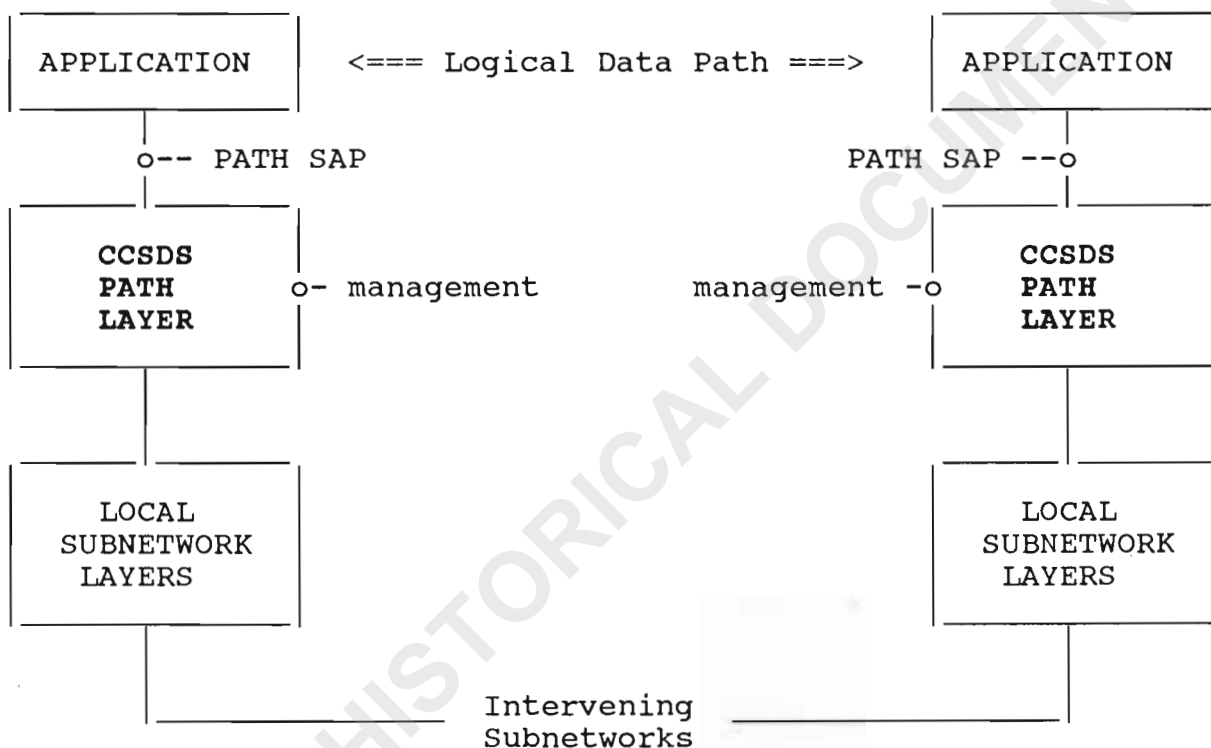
APPLICATION

<=== Logical Data Path ===>

APPLICATION

o-- PATH SAP

PATH SAP --o

CCSDS PATH LAYER

o- management

management -o

CCSDS PATH LAYER

LOCAL SUBNETWORK LAYERS

LOCAL SUBNETWORK LAYERS

Intervening Subnetworks

HISTORICAL DOCUMENT